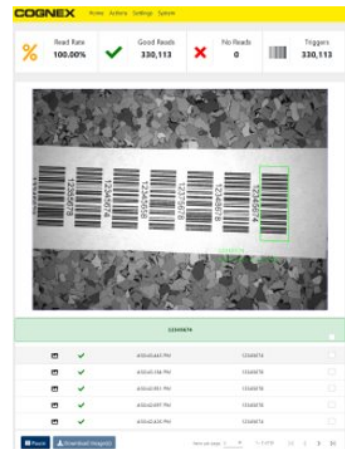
COGNEX Home Actions Settings System

Read Rate
100.00%

Good Reads
330,113

No Reads
0

Triggers
330,113

12345674

12345674

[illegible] PM 12345674

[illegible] PM 12345674

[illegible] PM 12345674

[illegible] PM 12345674

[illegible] PM 12345674

Pause Download Image(s)

Items per page: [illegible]